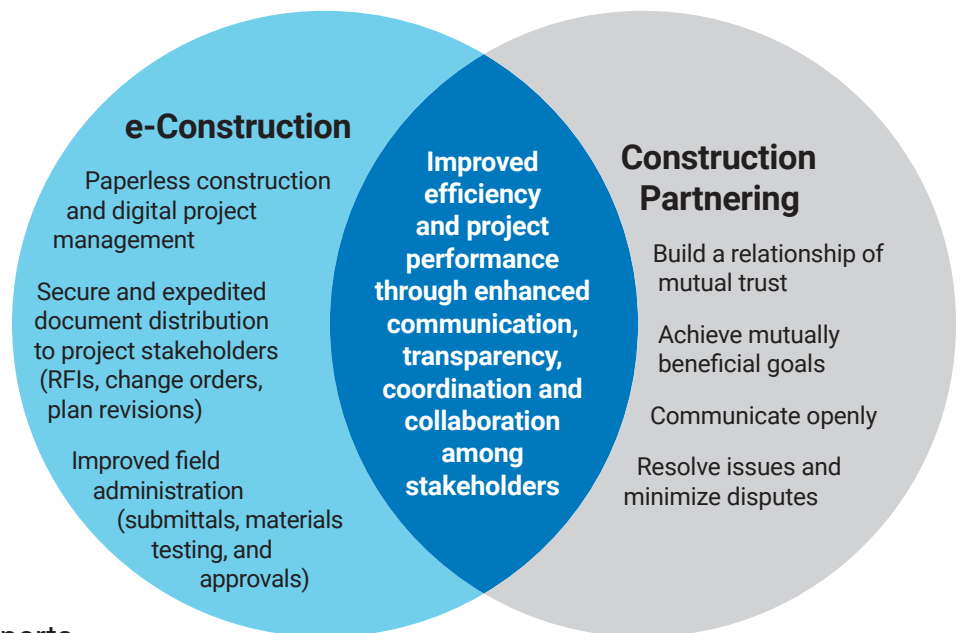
e-Construction

Paperless construction and digital project management

Secure and expedited document distribution to project stakeholders (RFIs, change orders, plan revisions)

Improved field administration (submittals, materials testing, and approvals)

Improved efficiency and project performance through enhanced communication, transparency, coordination and collaboration among stakeholders

Construction Partnering

Build a relationship of mutual trust

Achieve mutually beneficial goals

Communicate openly

Resolve issues and minimize disputes

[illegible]